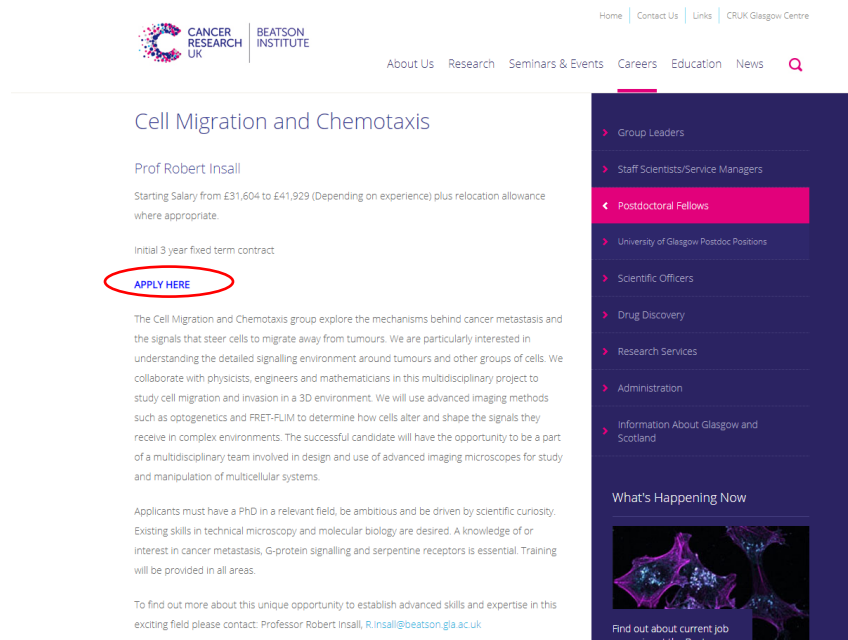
Home | Contact Us | Links | CRUK Glasgow Centre

CANCER RESEARCH UK | BEATSON INSTITUTE

About Us Research Seminars & Events Careers Education News

Cell Migration and Chemotaxis

Prof Robert Insall

Starting Salary from £31,604 to £41,929 (Depending on experience) plus relocation allowance where appropriate.

Initial 3 year fixed term contract

APPLY HERE

The Cell Migration and Chemotaxis group explore the mechanisms behind cancer metastasis and the signals that steer cells to migrate away from tumours. We are particularly interested in understanding the detailed signalling environment around tumours and other groups of cells. We collaborate with physicists, engineers and mathematicians in this multidisciplinary project to study cell migration and invasion in a 3D environment. We will use advanced imaging methods such as optogenetics and FRET-FLIM to determine how cells alter and shape the signals they receive in complex environments. The successful candidate will have the opportunity to be a part of a multidisciplinary team involved in design and use of advanced imaging microscopes for study and manipulation of multicellular systems.

Applicants must have a PhD in a relevant field, be ambitious and be driven by scientific curiosity. Existing skills in technical microscopy and molecular biology are desired. A knowledge of or interest in cancer metastasis, G-protein signalling and serpentine receptors is essential. Training will be provided in all areas.

To find out more about this unique opportunity to establish advanced skills and expertise in this exciting field please contact: Professor Robert Insall, R.Insall@beatson.gla.ac.uk

Group Leaders
Staff Scientists/Service Managers
Postdoctoral Fellows
University of Glasgow Postdoc Positions
Scientific Officers
Drug Discovery
Research Services
Administration
Information About Glasgow and Scotland

What's Happening Now

Find out about current job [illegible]